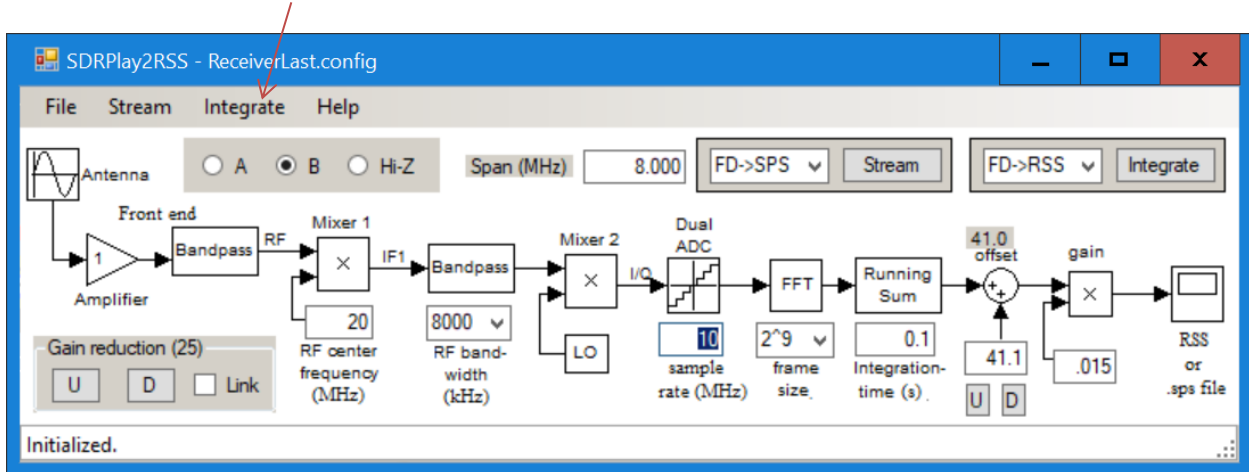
SDRPlay2RSS - ReceiverLast.config

File Stream Integrate Help

Antenna

A B Hi-Z

Span (MHz) 8.000

FD->SPS Stream

FD->RSS Integrate

Front end

1

Amplifier

Bandpass

RF

Mixer 1

×

IF1

Bandpass

Mixer 2

×

LO

I/Q

Dual ADC

FFT

Running Sum

41.0

offset

+ +

gain

×

RSS or .sps file

20

RF center frequency (MHz)

8000

RF band-width (kHz)

10

sample rate (MHz)

2^9

frame size

0.1

Integration-time (s)

41.1

U D

.015

Gain reduction (25)

U D Link

Initialized.